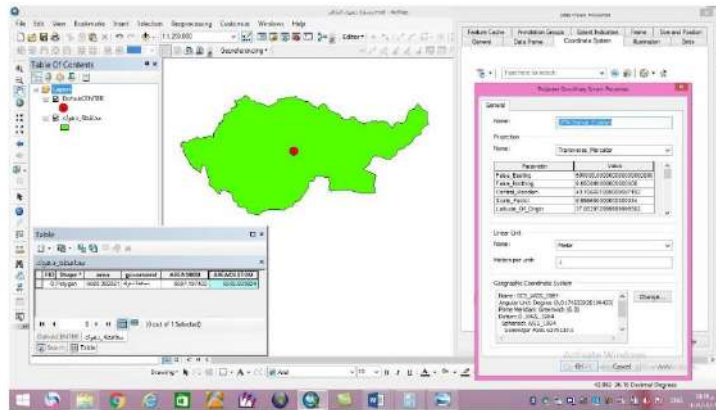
File Edit View Bookmarks Insert Selection Geoprocessing Customize Windows Help

1:120,000

Georeferencing

Table Of Contents

Layers

Feature Cache | Annotation Groups | Extent Indicators | Frame | Size and Position
General | Data Frame | Coordinate System | Illumination | Grids

Projected Coordinate System Properties

General

Name:

Projection

Name: Transverse_Mercator

| Parameter | Value |
|---|---|
| False_Easting | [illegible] |
| False_Northing | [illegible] |
| Central_Meridian | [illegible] |
| Scale_Factor | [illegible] |
| Latitude_Of_Origin | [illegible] |

Linear Unit

Name: Meter

Meters per unit: 1

Geographic Coordinate System

Name: GCS_WGS_1984
Angular Unit: Degree (0.0174532925199433)
Prime Meridian: Greenwich (0.0)
Datum: D_WGS_1984
Spheroid: WGS_1984
Semimajor Axis: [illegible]

Change...

Table

| FID | Shape * | area | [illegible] | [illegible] | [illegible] |
|---|---|---|---|---|---|
| 0 | Polygon | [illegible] | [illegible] | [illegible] | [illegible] |

(0 out of 1 Selected)

Search | Table

Drawing

Activate Windows

OK | Cancel | Apply

Decimal Degrees